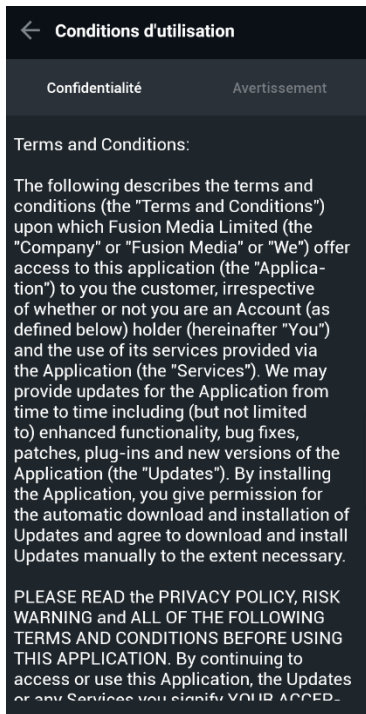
Conditions d'utilisation

Confidentialité

Avertissement

Terms and Conditions:

The following describes the terms and conditions (the "Terms and Conditions") upon which Fusion Media Limited (the "Company" or "Fusion Media" or "We") offer access to this application (the "Application") to you the customer, irrespective of whether or not you are an Account (as defined below) holder (hereinafter "You") and the use of its services provided via the Application (the "Services"). We may provide updates for the Application from time to time including (but not limited to) enhanced functionality, bug fixes, patches, plug-ins and new versions of the Application (the "Updates"). By installing the Application, you give permission for the automatic download and installation of Updates and agree to download and install Updates manually to the extent necessary.

PLEASE READ the PRIVACY POLICY, RISK WARNING and ALL OF THE FOLLOWING TERMS AND CONDITIONS BEFORE USING THIS APPLICATION. By continuing to access or use this Application, the Updates or any Services you signify YOUR ACCEP-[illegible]